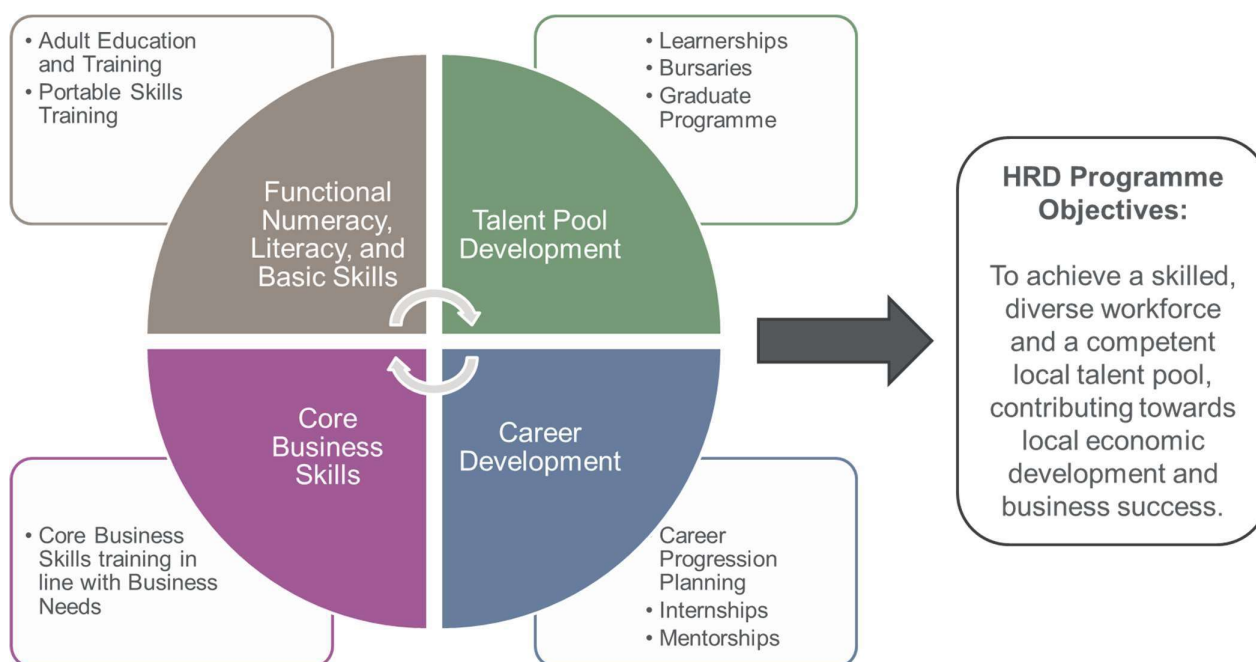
• Adult Education and Training
• Portable Skills Training

Functional Numeracy, Literacy, and Basic Skills

• Learnerships
• Bursaries
• Graduate Programme

Talent Pool Development

Core Business Skills

• Core Business Skills training in line with Business Needs

Career Development

• Career Progression Planning
• Internships
• Mentorships

HRD Programme Objectives:

To achieve a skilled, diverse workforce and a competent local talent pool, contributing towards local economic development and business success.